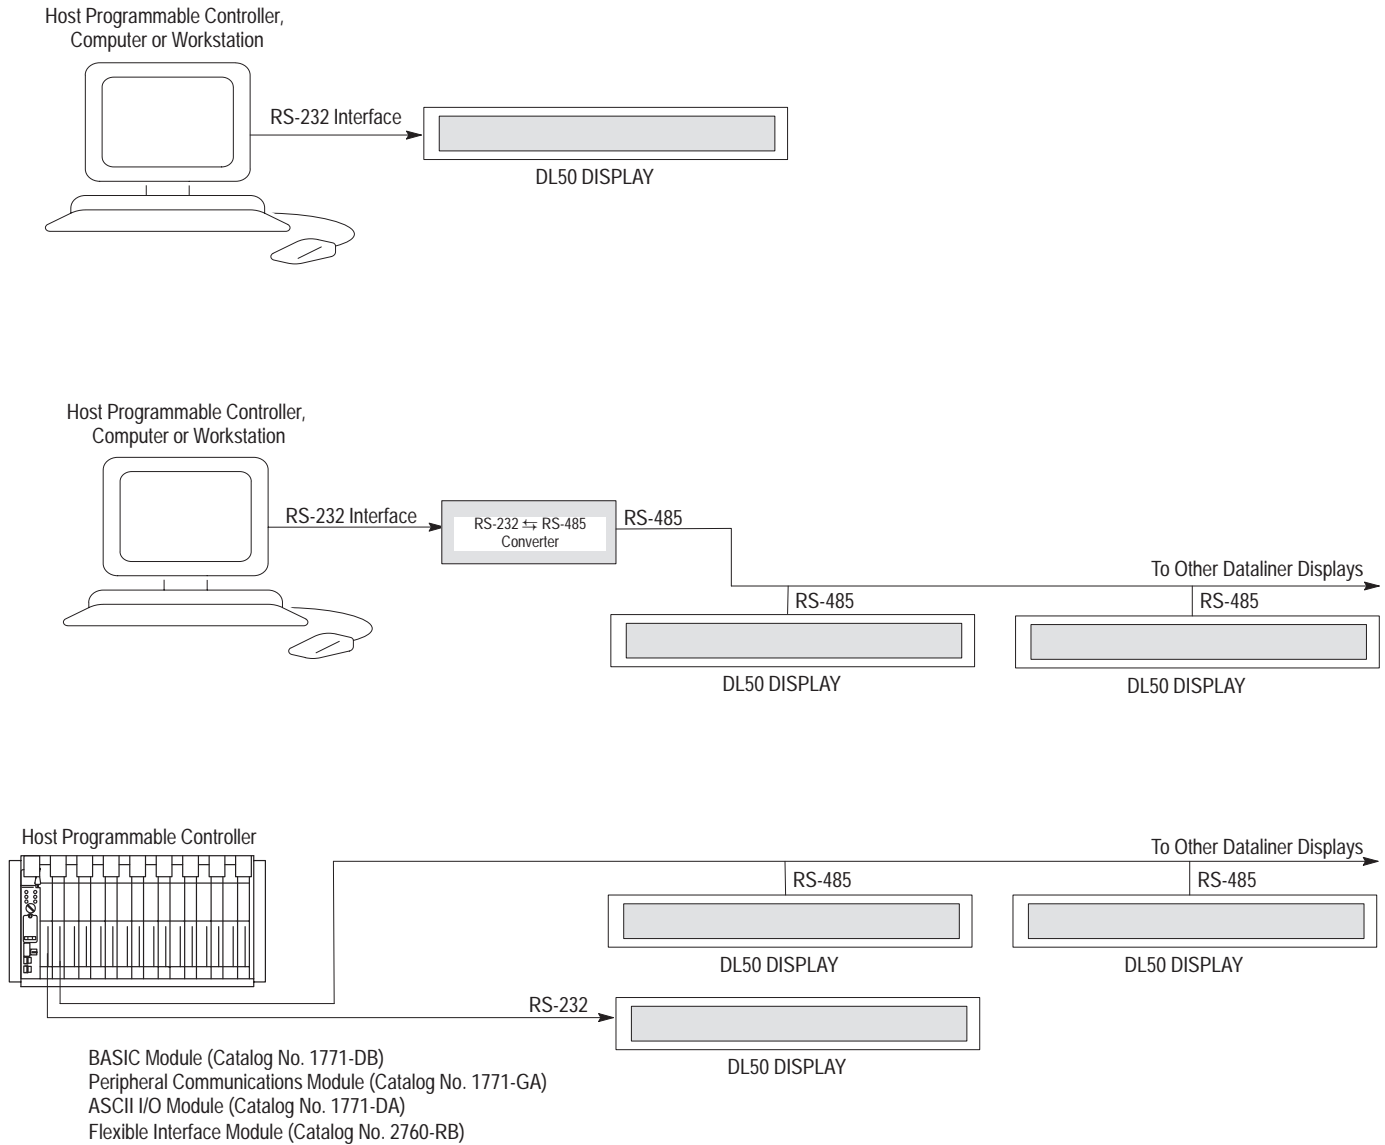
Host Programmable Controller, Computer or Workstation

RS-232 Interface

DL50 DISPLAY

Host Programmable Controller, Computer or Workstation

RS-232 Interface

RS-232 ⇆ RS-485 Converter

RS-485

To Other Dataliner Displays

RS-485

RS-485

DL50 DISPLAY

DL50 DISPLAY

Host Programmable Controller

To Other Dataliner Displays

RS-485

RS-485

DL50 DISPLAY

DL50 DISPLAY

RS-232

DL50 DISPLAY

BASIC Module (Catalog No. 1771-DB)
Peripheral Communications Module (Catalog No. 1771-GA)
ASCII I/O Module (Catalog No. 1771-DA)
Flexible Interface Module (Catalog No. 2760-RB)